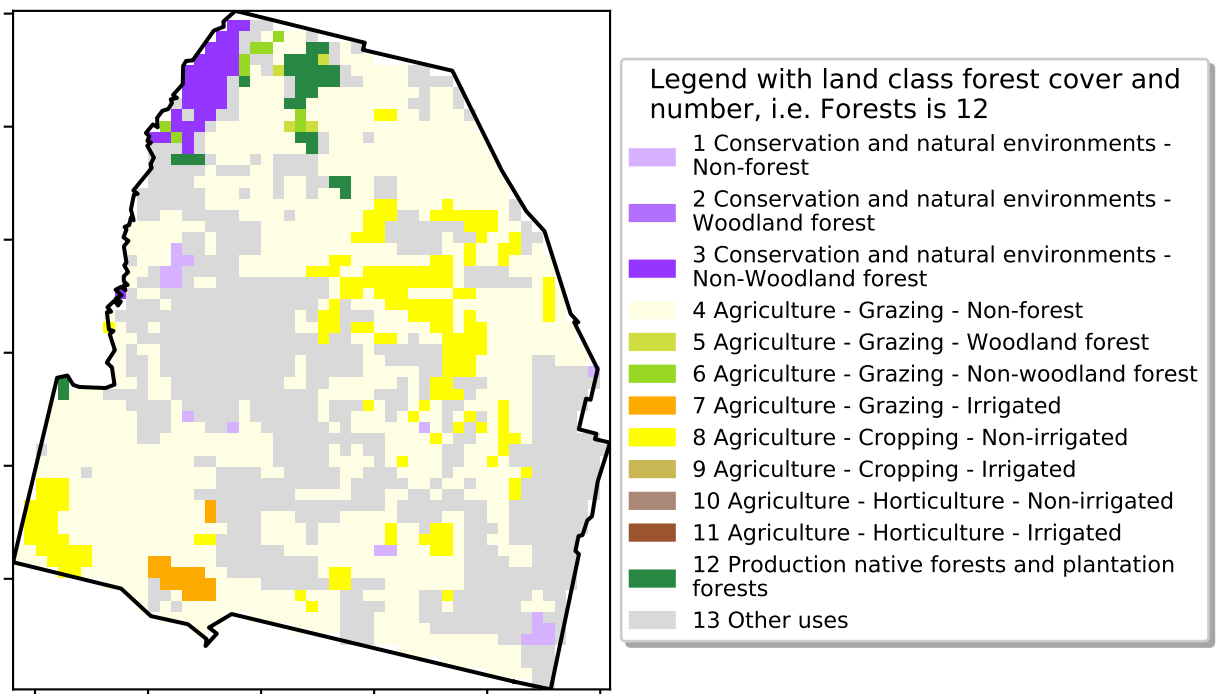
Legend with land class forest cover and number, i.e. Forests is 12

1 Conservation and natural environments - Non-forest

2 Conservation and natural environments - Woodland forest

3 Conservation and natural environments - Non-Woodland forest

4 Agriculture - Grazing - Non-forest

5 Agriculture - Grazing - Woodland forest

6 Agriculture - Grazing - Non-woodland forest

7 Agriculture - Grazing - Irrigated

8 Agriculture - Cropping - Non-irrigated

9 Agriculture - Cropping - Irrigated

10 Agriculture - Horticulture - Non-irrigated

11 Agriculture - Horticulture - Irrigated

12 Production native forests and plantation forests

13 Other uses